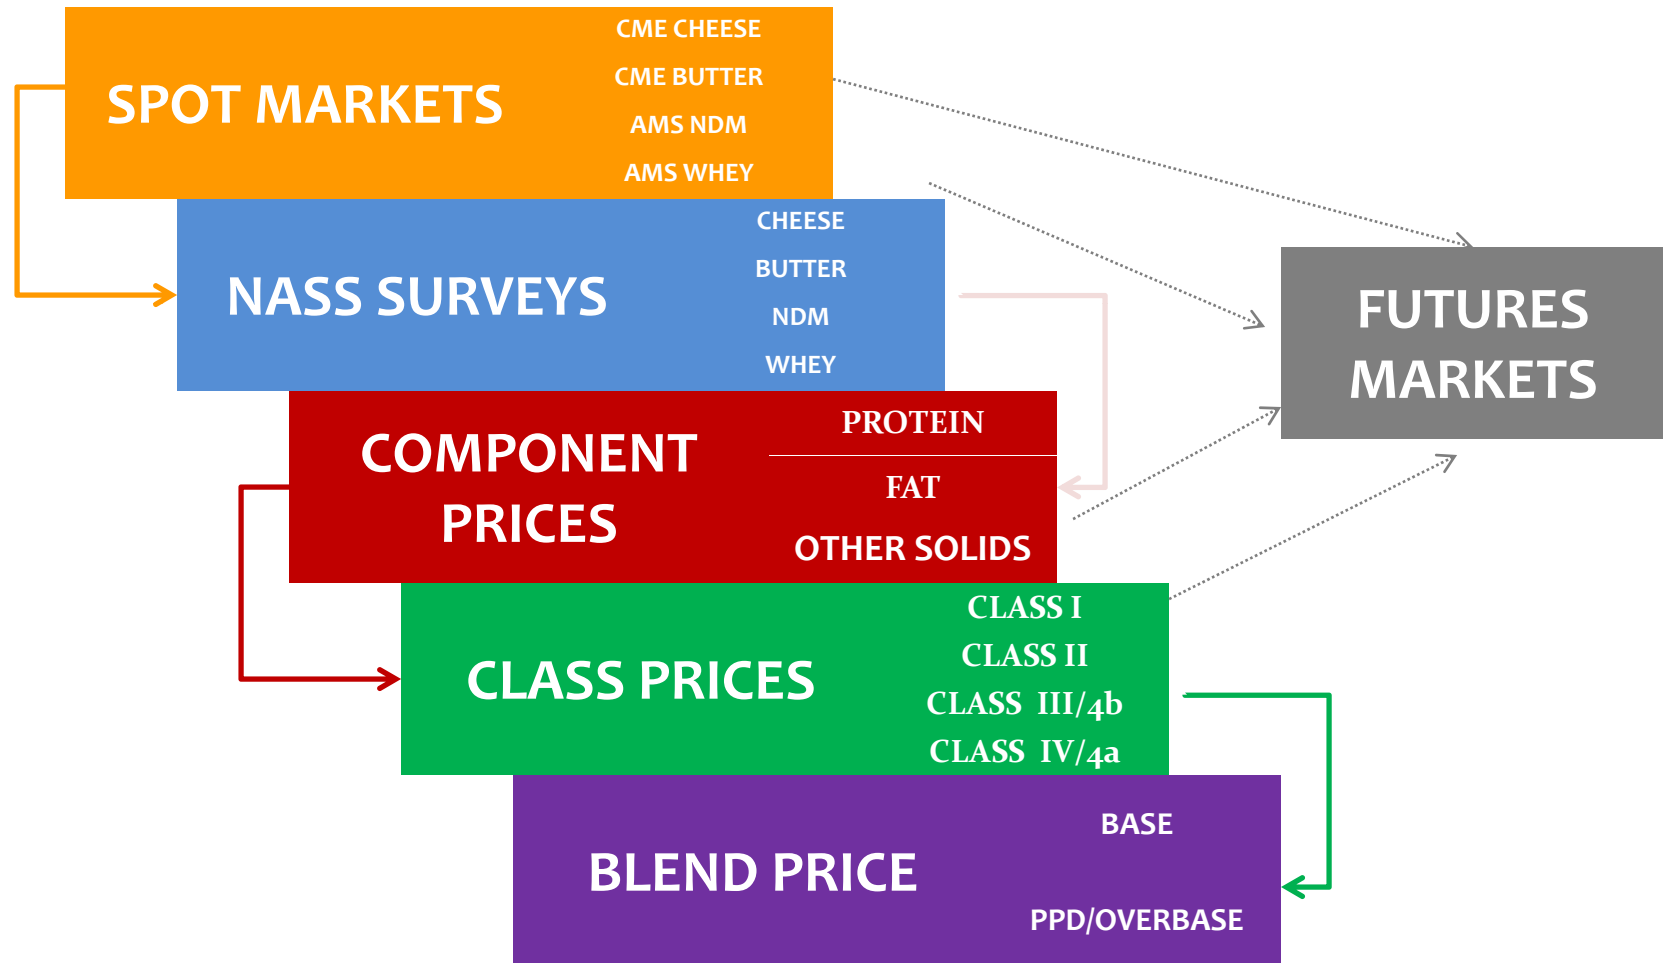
SPOT MARKETS

CME CHEESE
CME BUTTER
AMS NDM
AMS WHEY

NASS SURVEYS

CHEESE
BUTTER
NDM
WHEY

FUTURES MARKETS

COMPONENT PRICES

PROTEIN
FAT
OTHER SOLIDS

CLASS PRICES

CLASS I
CLASS II
CLASS III/4b
CLASS IV/4a

BLEND PRICE

BASE
PPD/OVERBASE